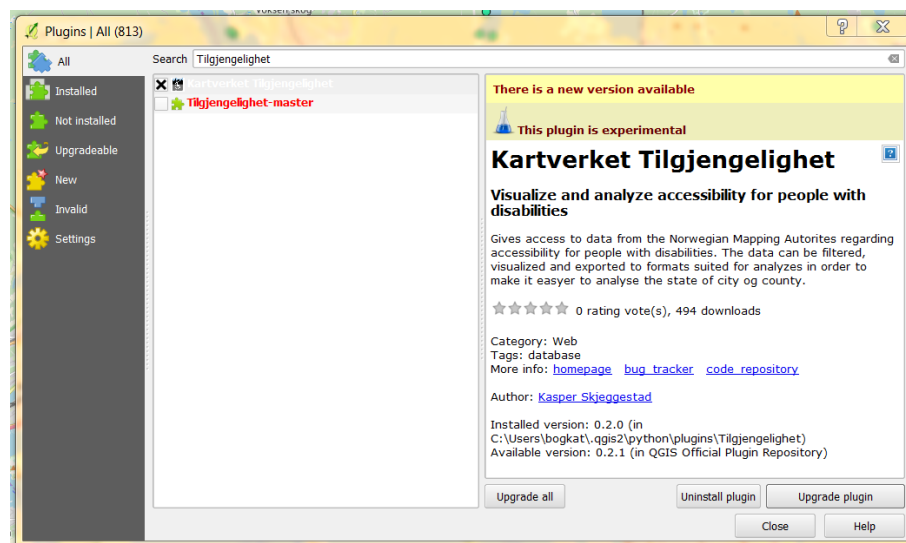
Plugins | All (813)

?

All
Installed
Not installed
Upgradeable
New
Invalid
Settings

Search Tilgjengelighet

Kartverket Tilgjengelighet
Tilgjengelighet-master

There is a new version available

This plugin is experimental

Kartverket Tilgjengelighet

Visualize and analyze accessibility for people with disabilities

Gives access to data from the Norwegian Mapping Autorites regarding accessibility for people with disabilities. The data can be filtered, visualized and exported to formats suited for analyzes in order to make it easyer to analyse the state of city og county.

0 rating vote(s), 494 downloads

Category: Web
Tags: database
More info: homepage bug tracker code repository

Author: Kasper Skjeggestad

Installed version: 0.2.0 (in C:\Users\bogkat\.qgis2\python\plugins\Tilgjengelighet)
Available version: 0.2.1 (in QGIS Official Plugin Repository)

Upgrade all
Uninstall plugin
Upgrade plugin
Close
Help